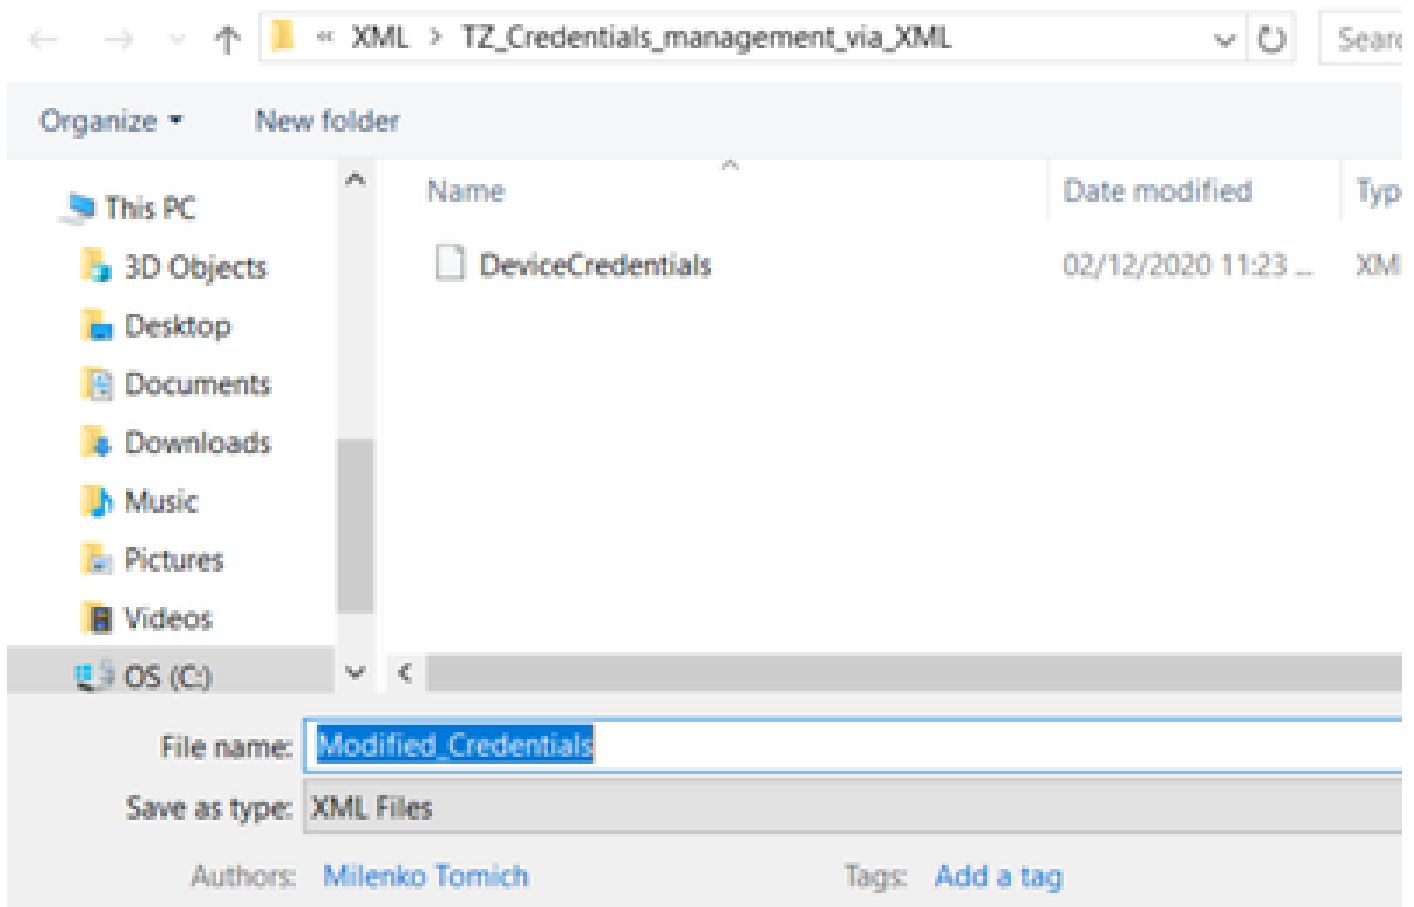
« XML > TZ_Credentials_management_via_XML

Searc

Organize ▾ New folder

This PC
3D Objects
Desktop
Documents
Downloads
Music
Pictures
Videos
OS (C:)

| Name | Date modified | Typ |
|---|---|---|
| DeviceCredentials | 02/12/2020 11:23 ... | XMI |

File name: Modified_Credentials
Save as type: XML Files

Authors: Milenko Tomich Tags: Add a tag